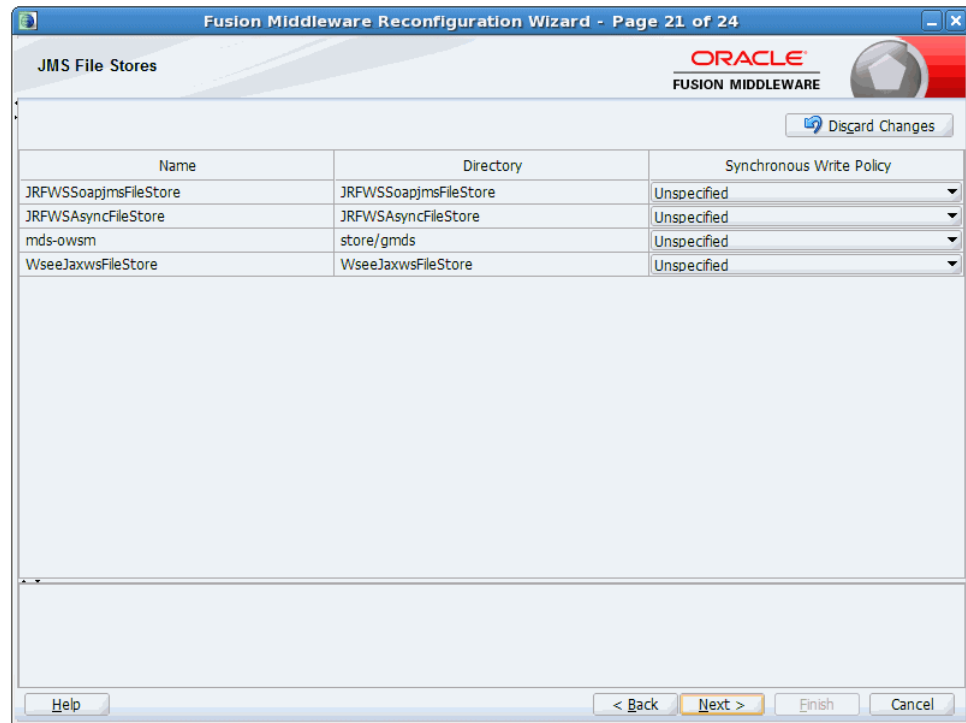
Fusion Middleware Reconfiguration Wizard - Page 21 of 24

JMS File Stores

ORACLE
FUSION MIDDLEWARE

Discard Changes

| Name | Directory | Synchronous Write Policy |
|---|---|---|
| JRFWSSoapjmsFileStore | JRFWSSoapjmsFileStore | Unspecified |
| JRFWSAsyncFileStore | JRFWSAsyncFileStore | Unspecified |
| mds-owsm | store/gmds | Unspecified |
| WseeJaxwsFileStore | WseeJaxwsFileStore | Unspecified |

Help

< Back

Next >

Finish

Cancel